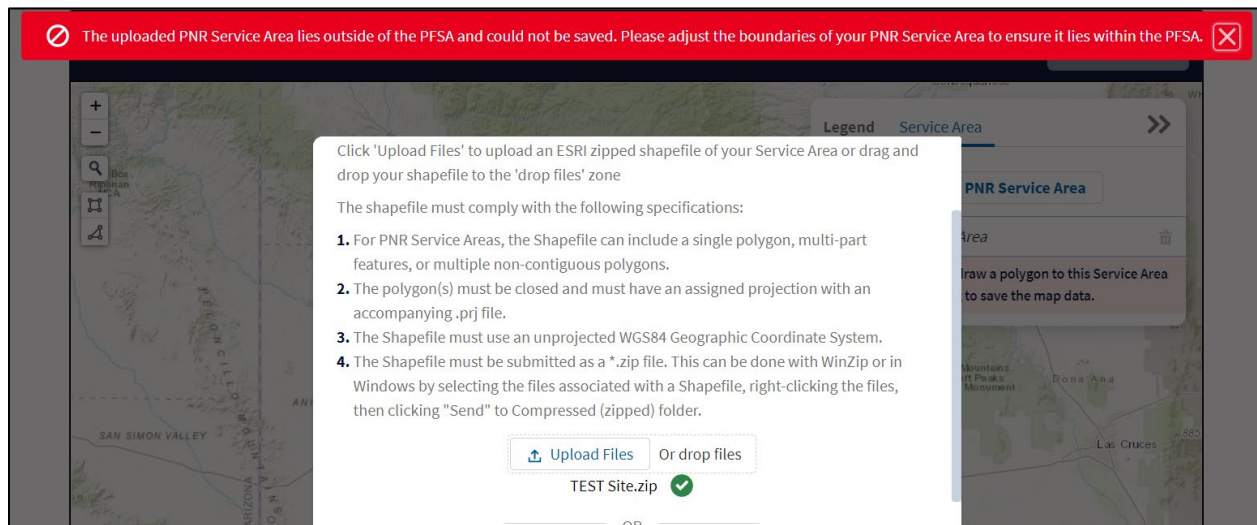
The uploaded PNR Service Area lies outside of the PFSA and could not be saved. Please adjust the boundaries of your PNR Service Area to ensure it lies within the PFSA.

+
−

Legend Service Area

PNR Service Area

Area

draw a polygon to this Service Area to save the map data.

Click 'Upload Files' to upload an ESRI zipped shapefile of your Service Area or drag and drop your shapefile to the 'drop files' zone

The shapefile must comply with the following specifications:

1. For PNR Service Areas, the Shapefile can include a single polygon, multi-part features, or multiple non-contiguous polygons.
2. The polygon(s) must be closed and must have an assigned projection with an accompanying .prj file.
3. The Shapefile must use an unprojected WGS84 Geographic Coordinate System.
4. The Shapefile must be submitted as a *.zip file. This can be done with WinZip or in Windows by selecting the files associated with a Shapefile, right-clicking the files, then clicking "Send" to Compressed (zipped) folder.

Upload Files Or drop files

TEST Site.zip

SAN SIMON VALLEY

Mountains
rt Peaks
Monument

Dona Ana

Las Cruces

ARIZONA